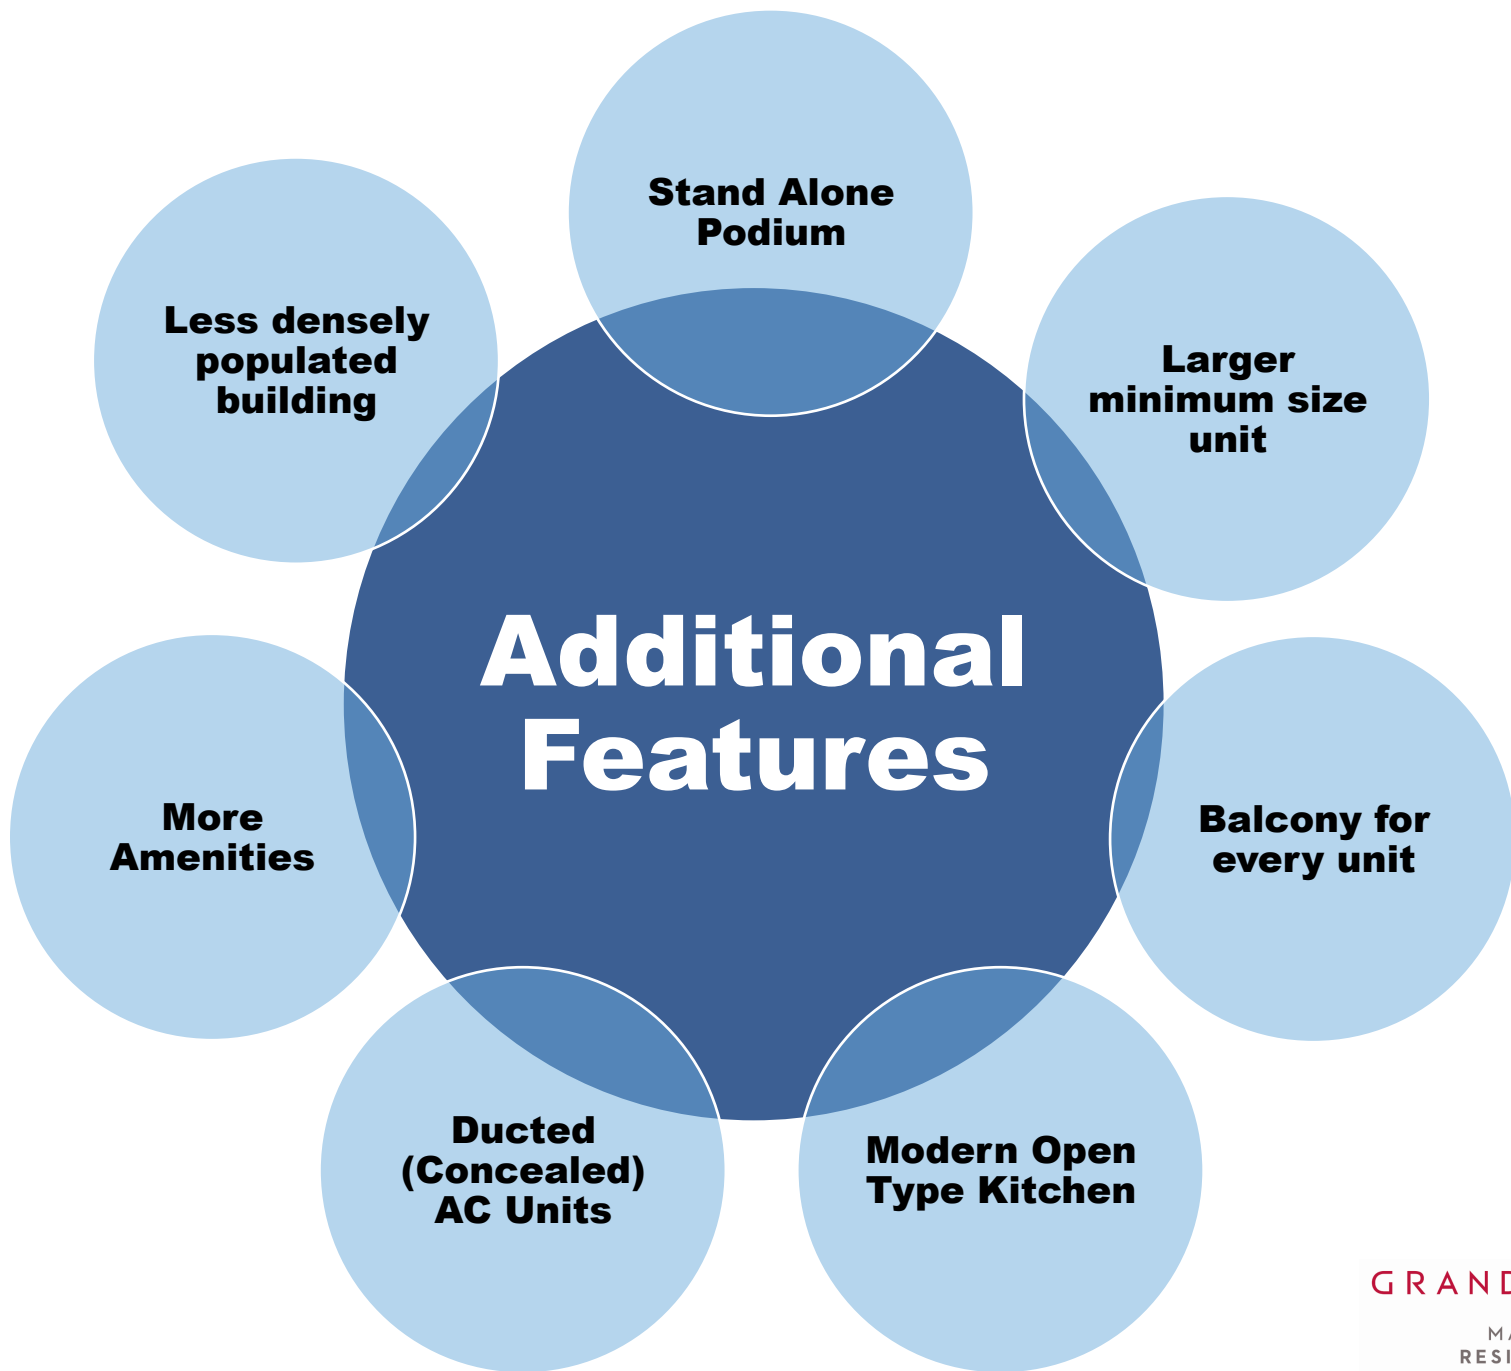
Stand Alone Podium

Less densely populated building

Larger minimum size unit

Additional Features

More Amenities

Balcony for every unit

Ducted (Concealed) AC Units

Modern Open Type Kitchen

GRAN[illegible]

M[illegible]
RESI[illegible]